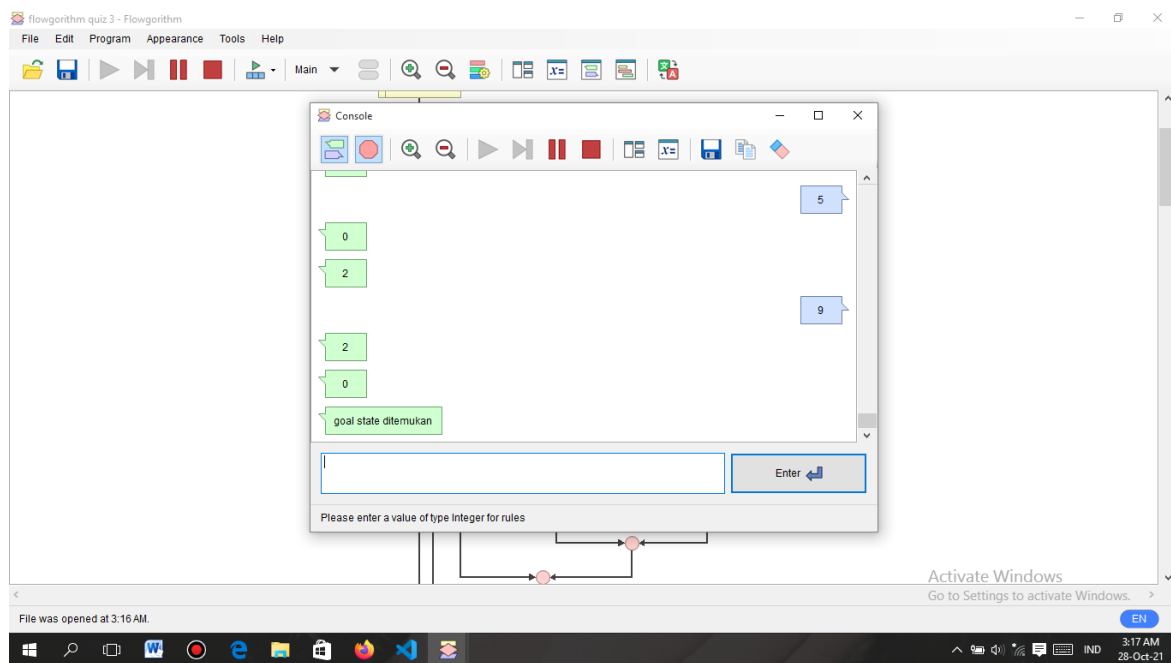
flowgorithm quiz 3 - Flowgorithm

File Edit Program Appearance Tools Help

Main

Console

5

0

2

9

2

0

goal state ditemukan

Enter

Please enter a value of type Integer for rules

Activate Windows
Go to Settings to activate Windows.

File was opened at 3:16 AM.

EN

IND

3:17 AM
28-Oct-21